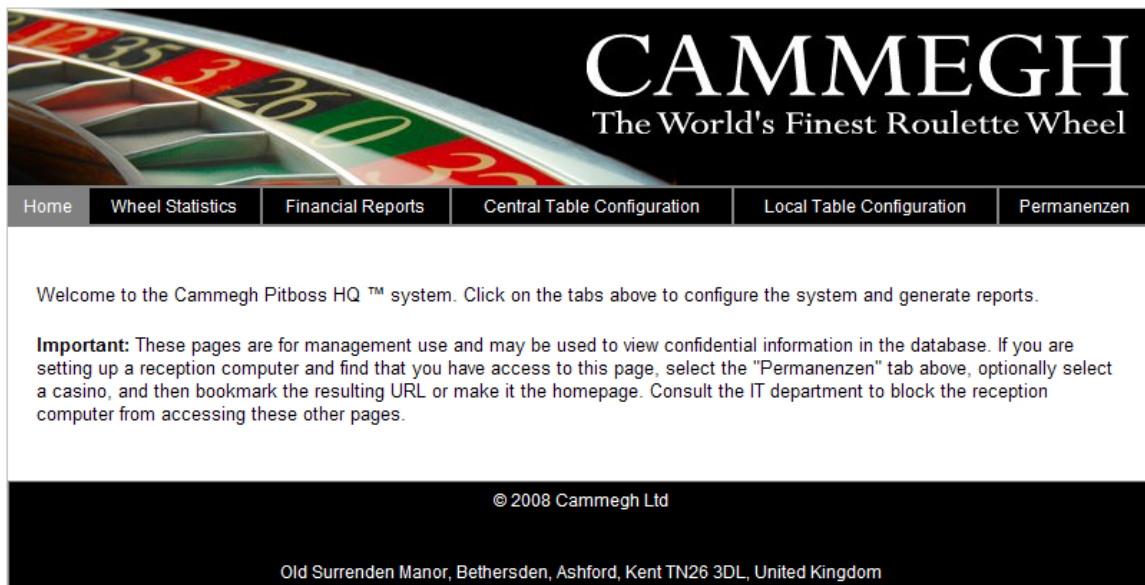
12 35 3 26 0 32

CAMMEGH
The World's Finest Roulette Wheel

Home | Wheel Statistics | Financial Reports | Central Table Configuration | Local Table Configuration | Permanenzen

Welcome to the Cammegh Pitboss HQ ™ system. Click on the tabs above to configure the system and generate reports.

**Important:** These pages are for management use and may be used to view confidential information in the database. If you are setting up a reception computer and find that you have access to this page, select the "Permanenzen" tab above, optionally select a casino, and then bookmark the resulting URL or make it the homepage. Consult the IT department to block the reception computer from accessing these other pages.

© 2008 Cammegh Ltd

Old Surrenden Manor, Bethersden, Ashford, Kent TN26 3DL, United Kingdom